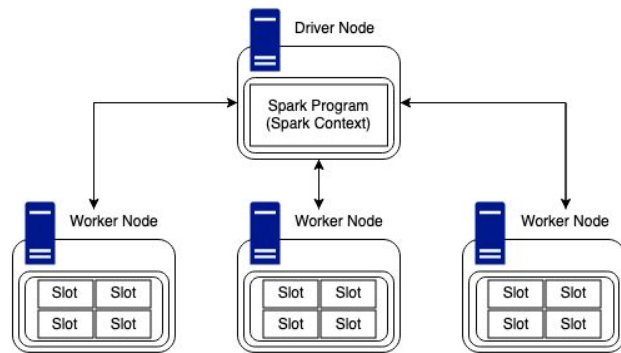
Driver Node

Spark Program
(Spark Context)

Worker Node

| Slot | Slot |
|---|---|
| Slot | Slot |

Worker Node

| Slot | Slot |
|---|---|
| Slot | Slot |

Worker Node

| Slot | Slot |
|---|---|
| Slot | Slot |